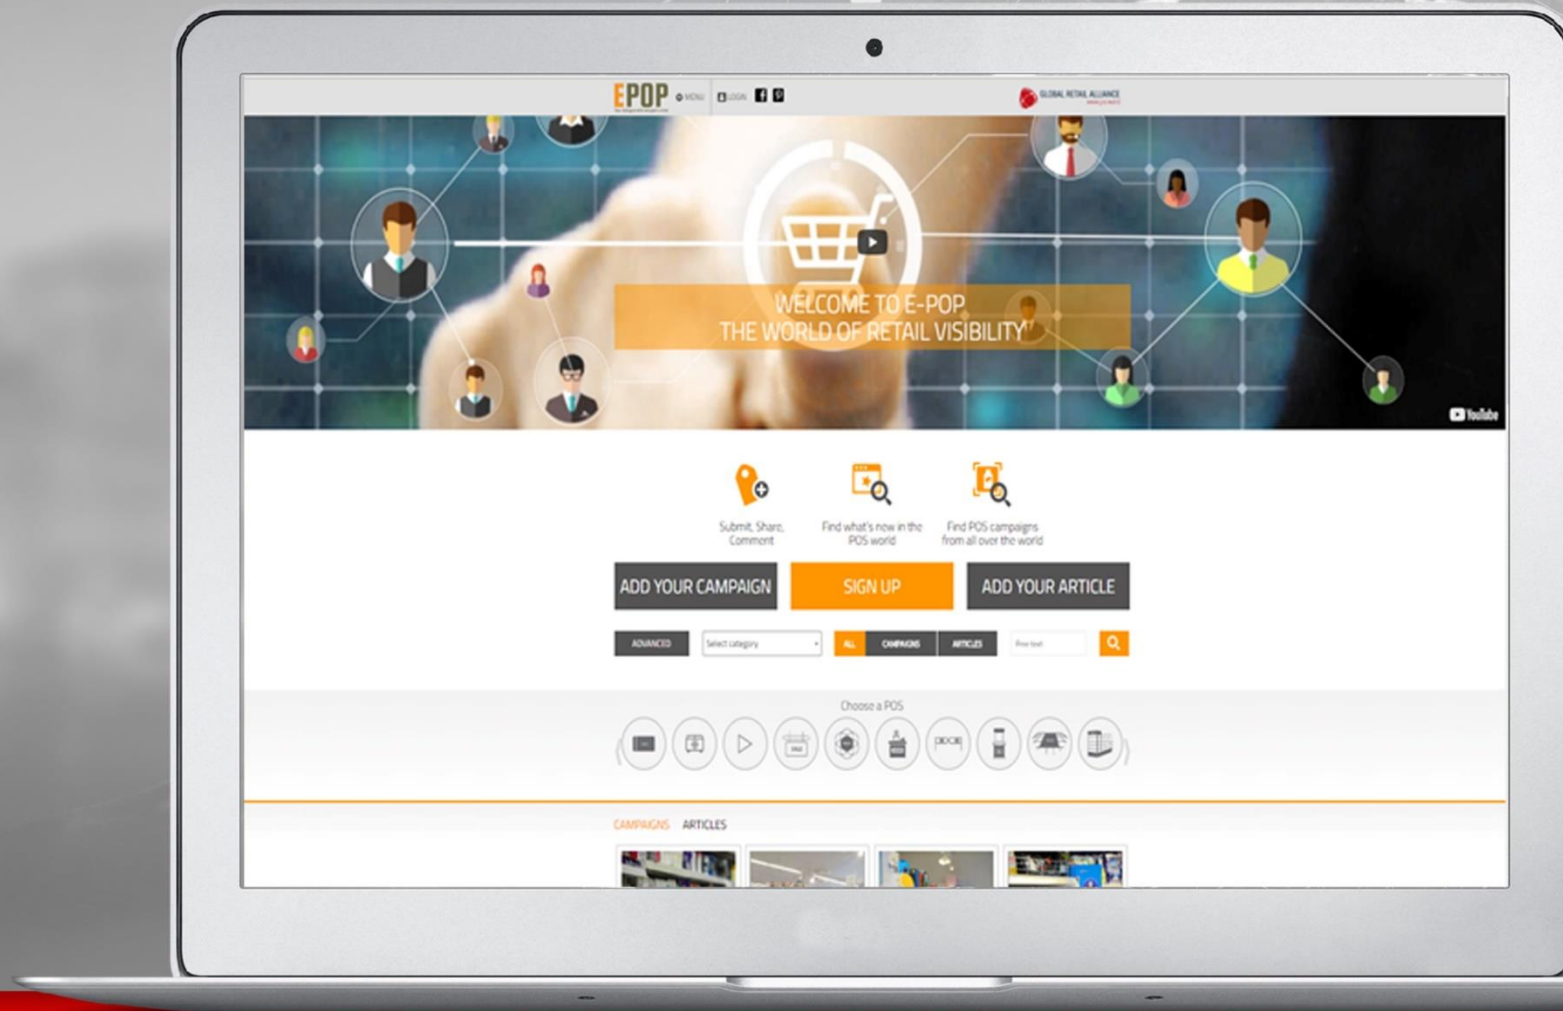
EPOP MENU LOGIN

GLOBAL RETAIL ALLIANCE

WELCOME TO E-POP
THE WORLD OF RETAIL VISIBILITY

YouTube

Submit, Share, Comment

Find what's new in the POS world

Find POS campaigns from all over the world

ADD YOUR CAMPAIGN

SIGN UP

ADD YOUR ARTICLE

ADVANCED

Select category

ALL

CAMPAIGNS

ARTICLES

Free text

Choose a POS

CAMPAIGNS ARTICLES